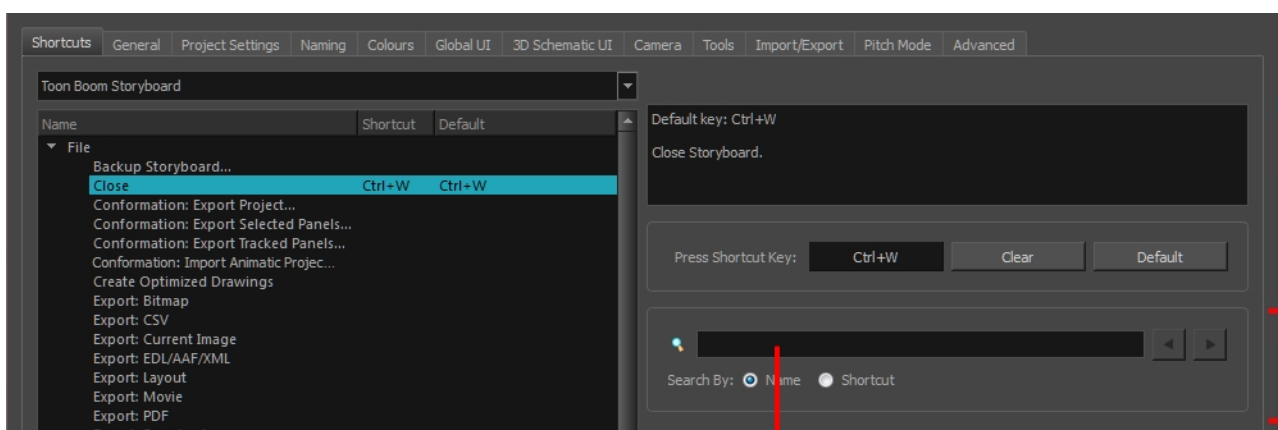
Shortcuts General Project Settings Naming Colours Global UI 3D Schematic UI Camera Tools Import/Export Pitch Mode Advanced

Toon Boom Storyboard

| Name | Shortcut | Default |
|---|---|---|
| ▾ File | | |
| Backup Storyboard... | | |
| Close | Ctrl+W | Ctrl+W |
| Conformation: Export Project... | | |
| Conformation: Export Selected Panels... | | |
| Conformation: Export Tracked Panels... | | |
| Conformation: Import Animatic Projec... | | |
| Create Optimized Drawings | | |
| Export: Bitmap | | |
| Export: CSV | | |
| Export: Current Image | | |
| Export: EDL/AAF/XML | | |
| Export: Layout | | |
| Export: Movie | | |
| Export: PDF | | |

Default key: Ctrl+W

Close Storyboard.

Press Shortcut Key: Ctrl+W Clear Default

Search By: N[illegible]me Shortcut